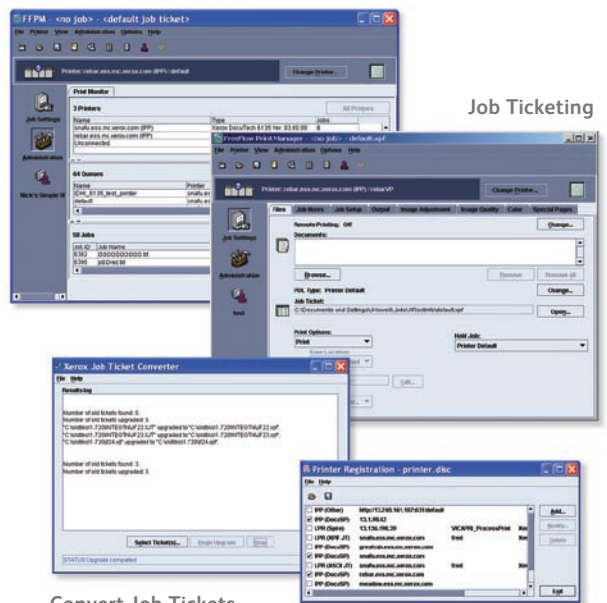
FFPM - <no job> - <default job ticket>

File Printer View Administration Options Help

Printer: rebar.ess.mc.xerox.com (IPP) / default

Change Printer...

Print Monitor

Job Settings

Administration

Nick's Simple W

3 Printers

All Printers

| Name | Type | Jobs |
|---|---|---|
| smaflu.ess.mc.xerox.com (IPP) | Xerox DocuTech 6135 Ver. 83.69.09 | 8 |
| rebar.ess.mc.xerox.com (IPP) | | |
| Unconnected | | |

64 Queues

| Name | Printer |
|---|---|
| IDnt_6135_test_printer | smaflu.ess |
| default | smaflu.ess |

58 Jobs

| Job ID | Job Name |
|---|---|
| 8382 | 0000002000.tif |
| 8346 | job0Hst.tif |

Job Ticketing

FreeFlow Print Manager - <no job> - default.xpf

File Printer View Administration Options Help

Printer: rebar.ess.mc.xerox.com (IPP) / rebarVP

Change Printer...

Files Job Notes Job Setup Output Image Adjustment Image Quality Color Special Pages

Job Settings

Administration

test

Remote Printing: Off

Documents:

Browse...

Remove

Remove all

Change...

PDL type: Printer Default

Change...

Job Ticket:

C:\Documents and Settings\Unicowitt.Jobs\JRTest\default.xpf

Open...

Print Options:

Print

Save Location

Hold Job:

Printer Default

Edit...

Xerox Job Ticket Converter

File Help

Results log

Number of old tickets found: 0.
Number of old tickets upgraded: 3.
"C:\oldtest1.720INTEGTINUF22.UT" upgraded to "C:\oldtest1.720INTEGTINUF22.xpf".
"C:\oldtest1.720INTEGTINUF23.UT" upgraded to "C:\oldtest1.720INTEGTINUF23.xpf".
"C:\oldtest1.730IZ4.uf" upgraded to "C:\oldtest1.730IZ4.xpf".

Number of old tickets found: 3.
Number of old tickets upgraded: 3.

Select Ticket(s)... Begin Upgrade Reset

STATUS: Upgrade completed

Printer Registration - printer.dsc

File Help

| | | | | |
|---|---|---|---|---|
| IPP (Other) | http://13.240.161.187:631/default | | | |
| IPP (DocuSP) | 13.1.96.42 | | | |
| LPR (Spine) | 13.136.198.39 | | VICAPRI_ProcessPrint | Xer |
| LPR (XRF JT) | smaflu.ess.mc.xerox.com | | fred | Xer |
| IPP (DocuSP) | greatab.ess.mc.xerox.com | | | |
| IPP (DocuSP) | smaflu.ess.mc.xerox.com | | | |
| LPR (ASCII JT) | smaflu.ess.mc.xerox.com | | fred | Xer |
| IPP (DocuSP) | rebar.ess.mc.xerox.com | | | Xer |
| IPP (DocuSP) | meadow.ess.mc.xerox.com | | | |

Add...

Modify...

Delete

Exit

Convert Job Tickets